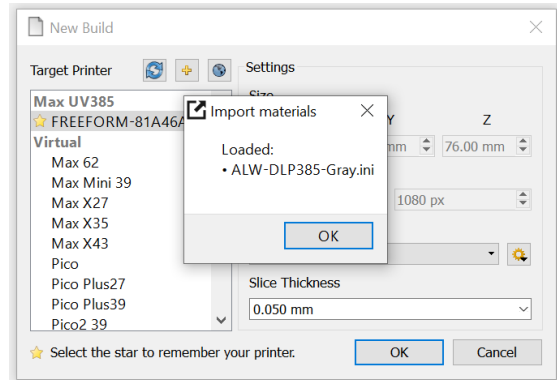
New Build

Target Printer

Max UV385
FREEFORM-81A46A
Virtual
Max 62
Max Mini 39
Max X27
Max X35
Max X43
Pico
Pico Plus27
Pico Plus39
Pico2 39

Settings
Size
Y
Z
mm
76.00 mm
1080 px

Slice Thickness
0.050 mm

Import materials
Loaded:
• ALW-DLP385-Gray.ini
OK

Select the star to remember your printer.
OK
Cancel